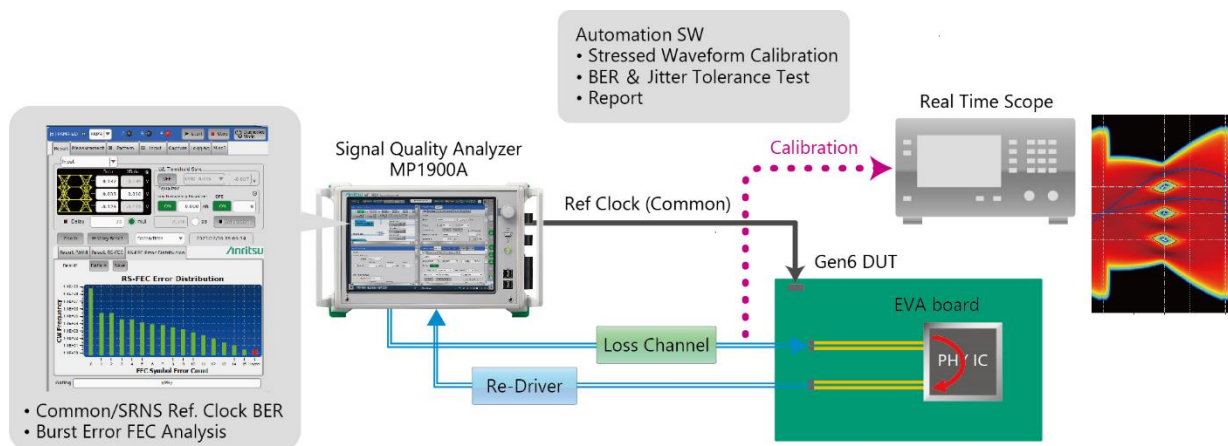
Automation SW
• Stressed Waveform Calibration
• BER & Jitter Tolerance Test
• Report

Real Time Scope

Calibration

Signal Quality Analyzer
MP1900A

Ref Clock (Common)

Gen6 DUT

EVA board

PHY IC

Loss Channel

Re-Driver

Anritsu

RS-FEC Error Distribution

FEC Symbol Error Count

• Common/SRNS Ref. Clock BER
• Burst Error FEC Analysis